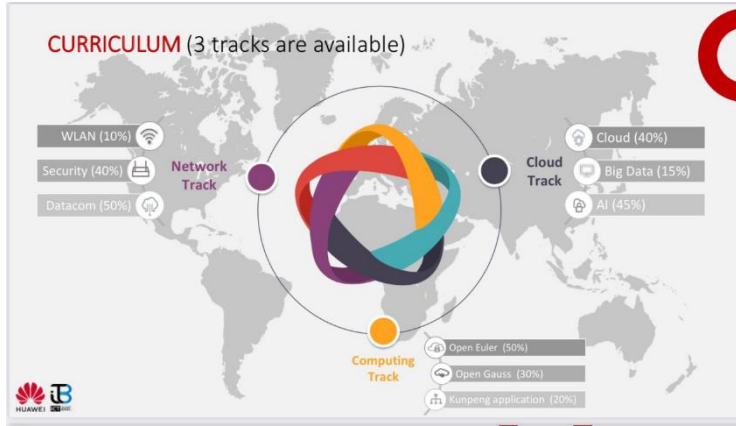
CURRICULUM (3 tracks are available)

WLAN (10%)
Security (40%)
Datacom (50%)
Network Track

Cloud Track
Cloud (40%)
Big Data (15%)
AI (45%)

Computing Track
Open Euler (50%)
Open Gauss (30%)
Kunpeng application (20%)

HUAWEI